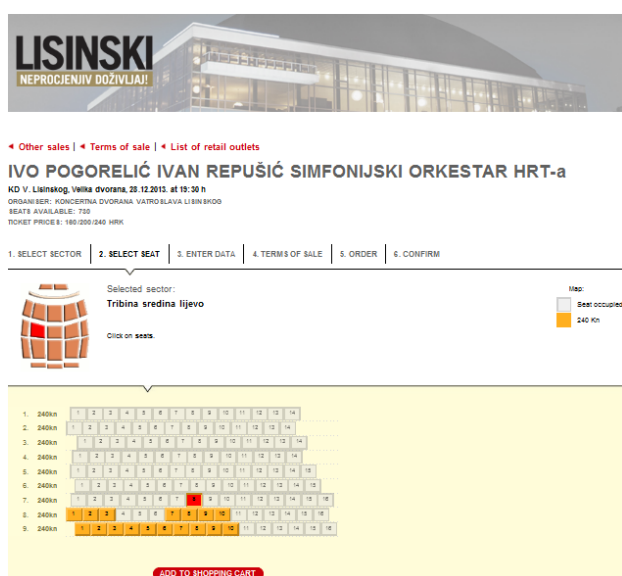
LISINSKI
NEPROCJENJIV DOŽIVLJAJ!

◂ Other sales | ◂ Terms of sale | ◂ List of retail outlets

IVO POGORELIĆ IVAN REPUŠIĆ SIMFONIJSKI ORKESTAR HRT-a

KD V. Lisinskog, Velika dvorana, 28.12.2013. at 19:30 h
ORGANISER: KONCERTNA DVORANA VATROSLAVA LISINSKOG
SEATS AVAILABLE: 700
TICKET PRICES: 180/200/240 HRK

1. SELECT SECTOR | 2. SELECT SEAT | 3. ENTER DATA | 4. TERMS OF SALE | 5. ORDER | 6. CONFIRM

Selected sector:
Tribina sredina lijevo

Click on seats.

Map:
Seat occupied
240 Kn

1. 240kn 1 2 3 4 5 6 7 8 9 10 11 12 13 14
2. 240kn 1 2 3 4 5 6 7 8 9 10 11 12 13 14
3. 240kn 1 2 3 4 5 6 7 8 9 10 11 12 13 14 15
4. 240kn 1 2 3 4 5 6 7 8 9 10 11 12 13 14
5. 240kn 1 2 3 4 5 6 7 8 9 10 11 12 13 14 15
6. 240kn 1 2 3 4 5 6 7 8 9 10 11 12 13 14 15
7. 240kn 1 2 3 4 5 6 7 8 9 10 11 12 13 14 15 16
8. 240kn 1 2 3 4 5 6 7 8 9 10 11 12 13 14 15 16
9. 240kn 1 2 3 4 5 6 7 8 9 10 11 12 13 14 15 16

ADD TO SHOPPING CART